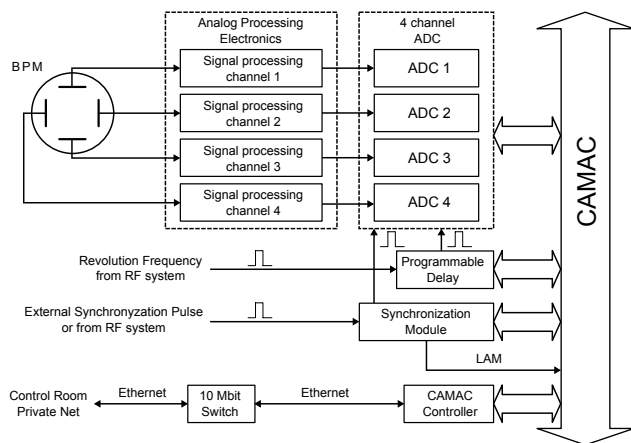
BPM

Analog Processing Electronics

Signal processing channel 1

Signal processing channel 2

Signal processing channel 3

Signal processing channel 4

4 channel ADC

ADC 1

ADC 2

ADC 3

ADC 4

CAMAC

Revolution Frequency from RF system

Programmable Delay

External Synchronyzation Pulse or from RF system

Synchronization Module

LAM

Control Room Private Net

Ethernet

10 Mbit Switch

Ethernet

CAMAC Controller